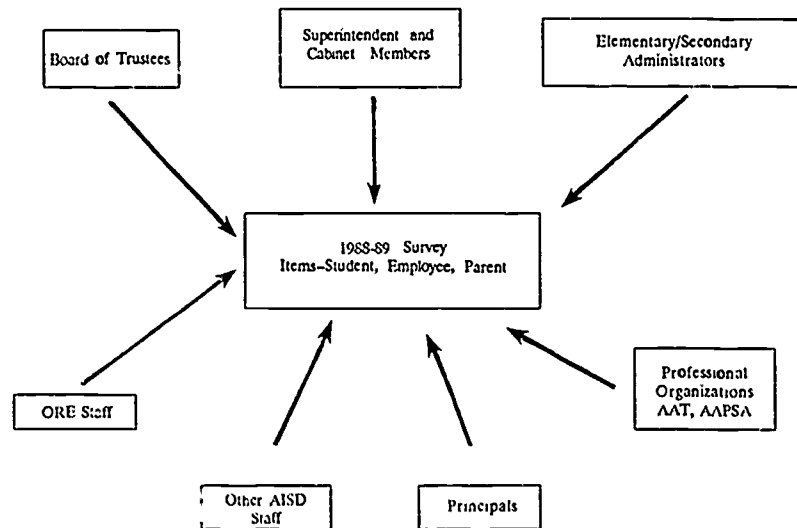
Board of Trustees

Superintendent and Cabinet Members

Elementary/Secondary Administrators

1988-89 Survey
Items–Student, Employee, Parent

ORE Staff

Professional Organizations AAT, AAPSA

Other AISD Staff

Principals